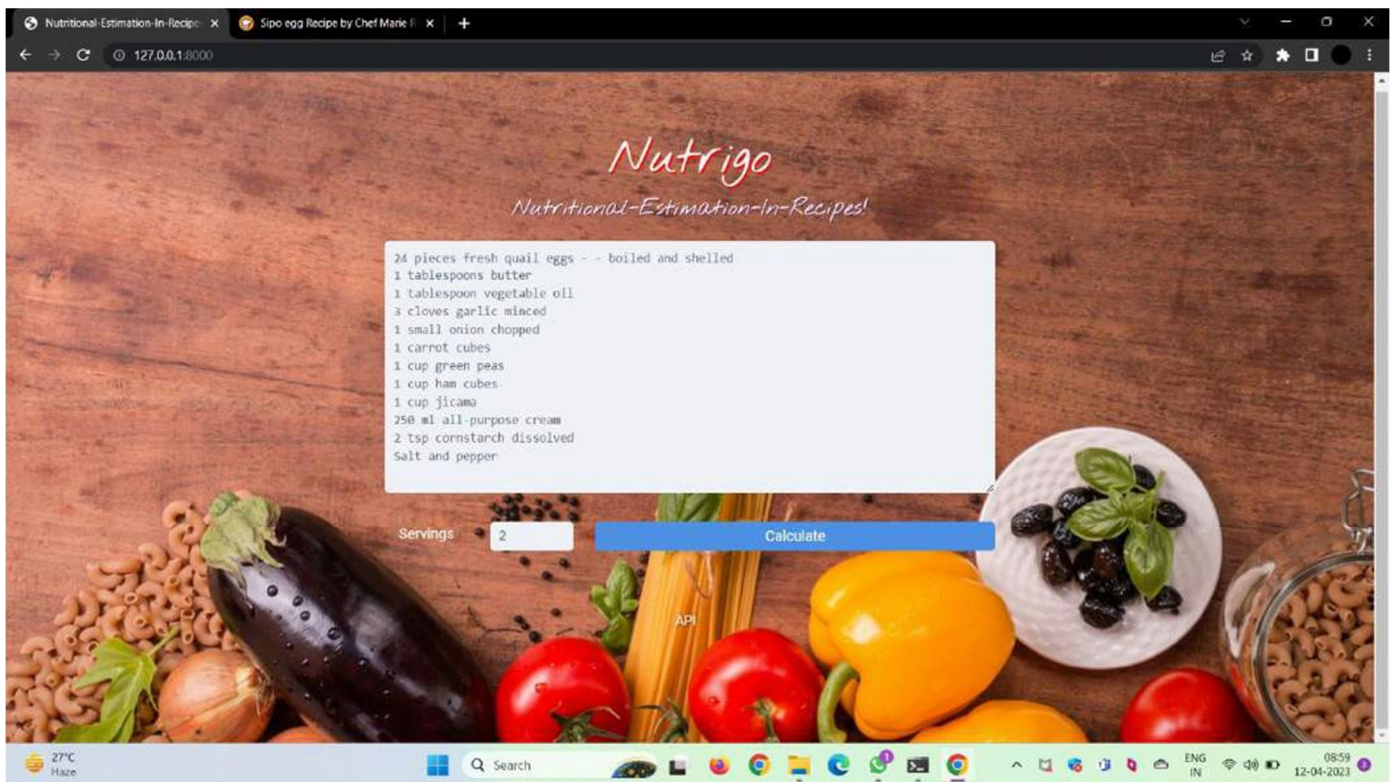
Nutritional-Estimation-In-Recipe ×
Sipo egg Recipe by Chef Marie R ×
+
127.0.0.1:8000

Nutrigo
Nutritional-Estimation-In-Recipes!

24 pieces fresh quail eggs - - boiled and shelled
1 tablespoons butter
1 tablespoon vegetable oil
3 cloves garlic minced
1 small onion chopped
1 carrot cubes
1 cup green peas
1 cup ham cubes
1 cup jicama
250 ml all-purpose cream
2 tsp cornstarch dissolved
Salt and pepper

Servings 2
Calculate

API

27°C
Haze
Search
ENG
IN
08:59
12-04-2023